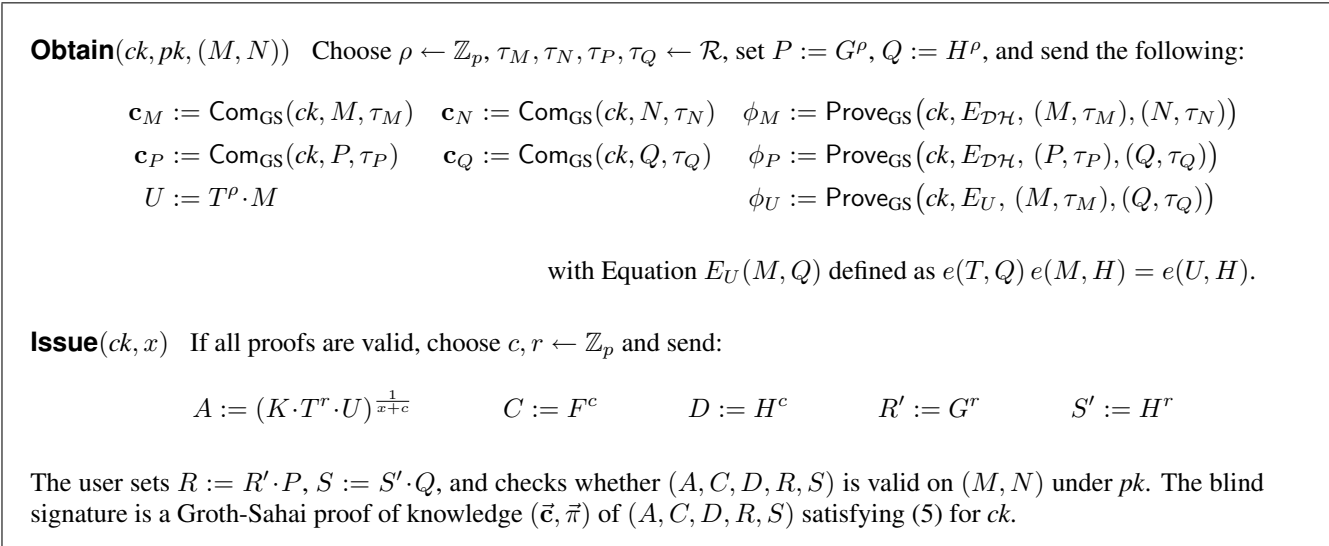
**Obtain**$(ck, pk, (M, N))$ Choose $\rho \leftarrow \mathbb{Z}_p$, $\tau_M, \tau_N, \tau_P, \tau_Q \leftarrow \mathcal{R}$, set $P := G^\rho$, $Q := H^\rho$, and send the following:

$\mathbf{c}_M := \mathsf{Com}_{\mathrm{GS}}(ck, M, \tau_M)$ $\mathbf{c}_N := \mathsf{Com}_{\mathrm{GS}}(ck, N, \tau_N)$ $\phi_M := \mathsf{Prove}_{\mathrm{GS}}(ck, E_{\mathcal{DH}}, (M, \tau_M), (N, \tau_N))$
$\mathbf{c}_P := \mathsf{Com}_{\mathrm{GS}}(ck, P, \tau_P)$ $\mathbf{c}_Q := \mathsf{Com}_{\mathrm{GS}}(ck, Q, \tau_Q)$ $\phi_P := \mathsf{Prove}_{\mathrm{GS}}(ck, E_{\mathcal{DH}}, (P, \tau_P), (Q, \tau_Q))$
$U := T^\rho \cdot M$ $\phi_U := \mathsf{Prove}_{\mathrm{GS}}(ck, E_U, (M, \tau_M), (Q, \tau_Q))$

with Equation $E_U(M, Q)$ defined as $e(T, Q)\, e(M, H) = e(U, H)$.

**Issue**$(ck, x)$ If all proofs are valid, choose $c, r \leftarrow \mathbb{Z}_p$ and send:

$A := (K \cdot T^r \cdot U)^{\frac{1}{x+c}}$ $C := F^c$ $D := H^c$ $R' := G^r$ $S' := H^r$

The user sets $R := R' \cdot P$, $S := S' \cdot Q$, and checks whether $(A, C, D, R, S)$ is valid on $(M, N)$ under *pk*. The blind signature is a Groth-Sahai proof of knowledge $(\vec{\mathbf{c}}, \vec{\pi})$ of $(A, C, D, R, S)$ satisfying (5) for *ck*.